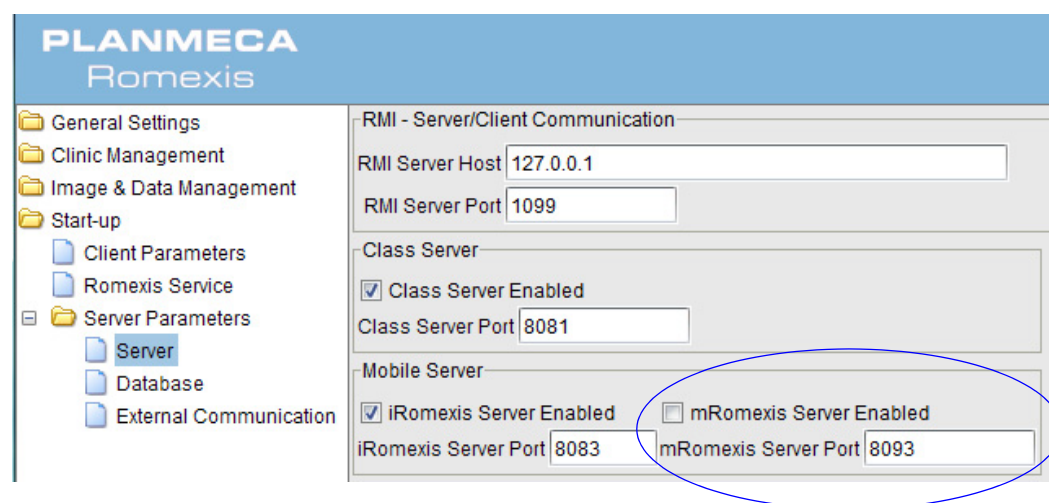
PLANMECA
Romexis

General Settings
Clinic Management
Image & Data Management
Start-up
Client Parameters
Romexis Service
Server Parameters
Server
Database
External Communication

RMI - Server/Client Communication
RMI Server Host 127.0.0.1
RMI Server Port 1099

Class Server
Class Server Enabled
Class Server Port 8081

Mobile Server
iRomexis Server Enabled
mRomexis Server Enabled
iRomexis Server Port 8083
mRomexis Server Port 8093